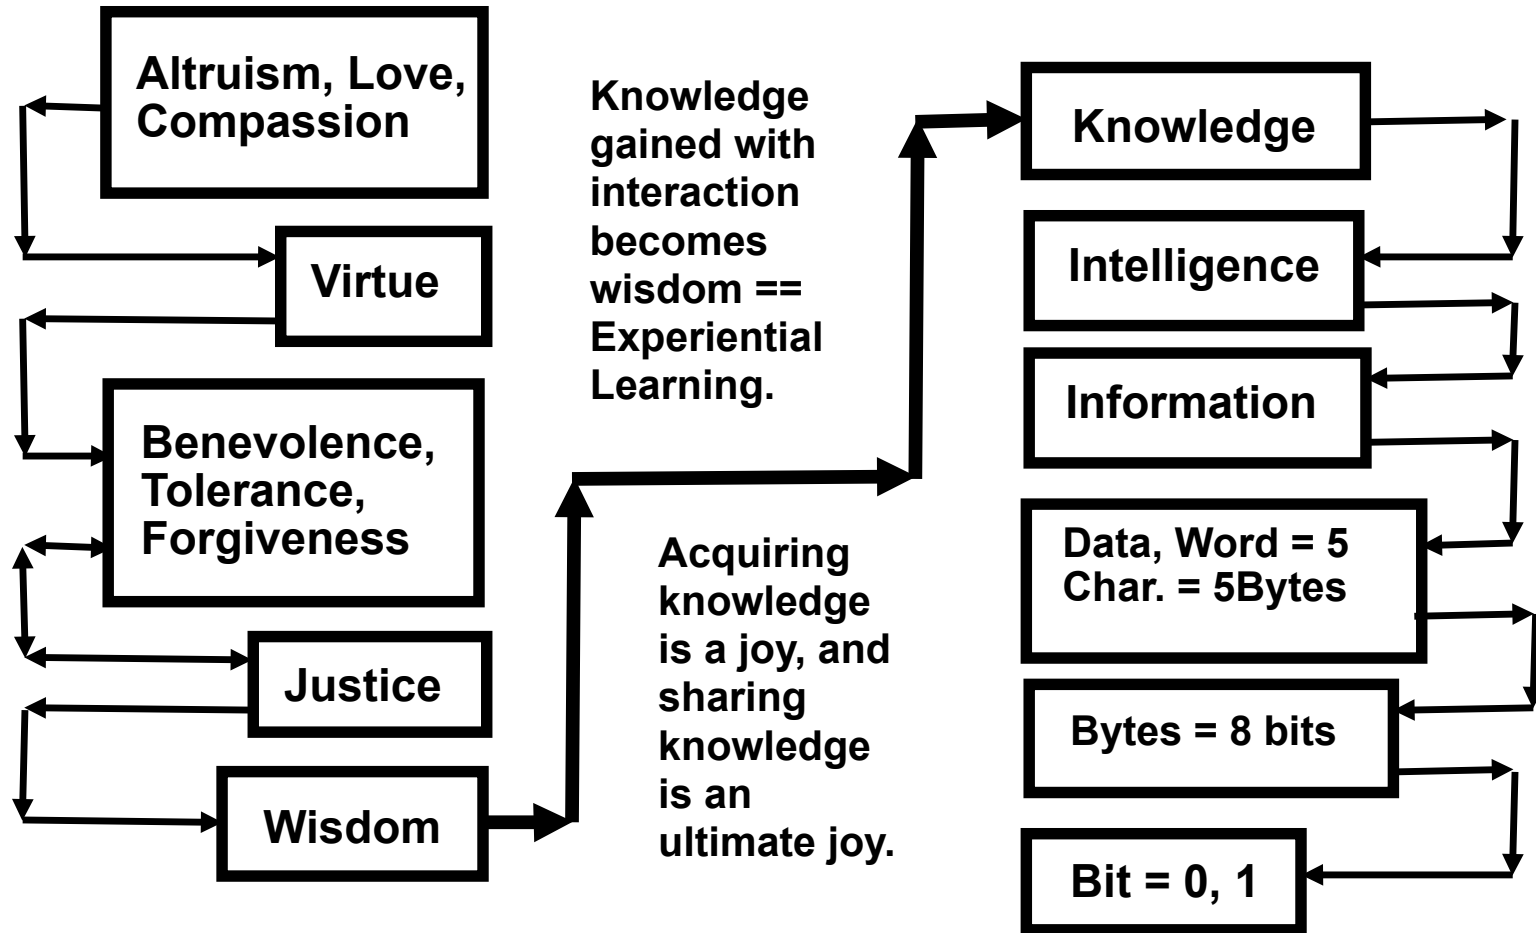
Altruism, Love, Compassion

Virtue

Benevolence, Tolerance, Forgiveness

Justice

Wisdom

Knowledge gained with interaction becomes wisdom == Experiential Learning.

Acquiring knowledge is a joy, and sharing knowledge is an ultimate joy.

Knowledge

Intelligence

Information

Data, Word = 5 Char. = 5Bytes

Bytes = 8 bits

Bit = 0, 1